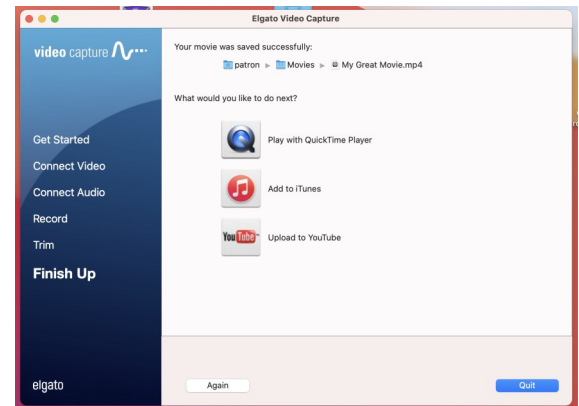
Elgato Video Capture

video capture

Get Started
Connect Video
Connect Audio
Record
Trim
Finish Up

elgato

Your movie was saved successfully:
patron ▸ Movies ▸ My Great Movie.mp4

What would you like to do next?

Play with QuickTime Player

Add to iTunes

You Tube Upload to YouTube

Again

Quit